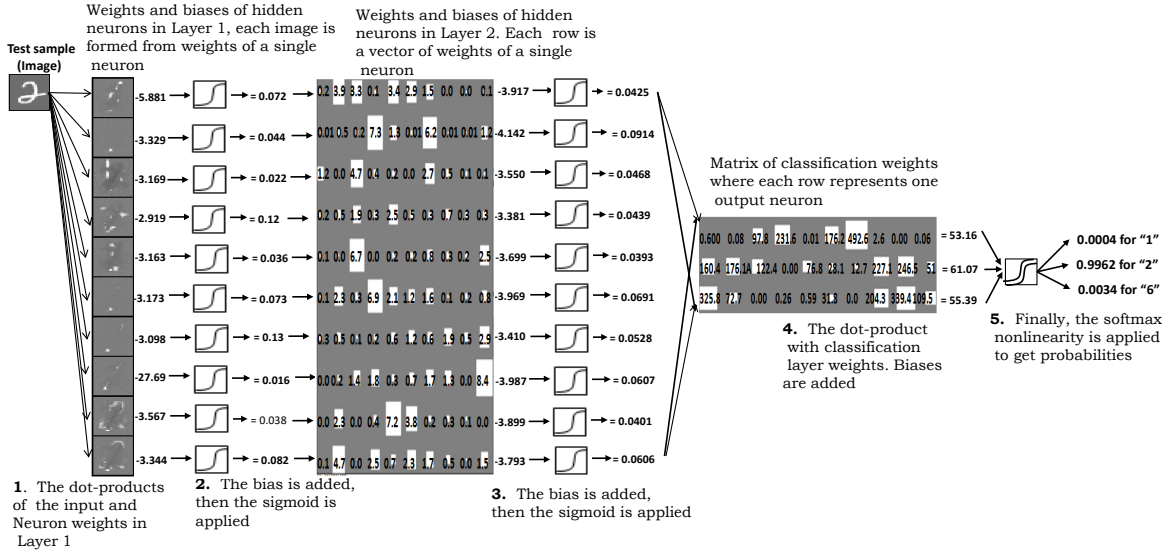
Test sample (Image)

Weights and biases of hidden neurons in Layer 1, each image is formed from weights of a single neuron

Weights and biases of hidden neurons in Layer 2. Each row is a vector of weights of a single neuron

-5.881 = 0.072
-3.329 = 0.044
-3.169 = 0.022
-2.919 = 0.12
-3.163 = 0.036
-3.173 = 0.073
-3.098 = 0.13
-27.69 = 0.016
-3.567 = 0.038
-3.344 = 0.082

0.2 3.9 3.3 0.1 3.4 2.9 1.5 0.0 0.0 0.1
0.01 0.5 0.2 7.3 1.3 0.01 6.2 0.01 0.01 1.2
1.2 0.0 4.7 0.4 0.2 0.0 2.7 0.5 0.1 0.1
0.2 0.5 1.9 0.3 2.5 0.5 0.3 0.7 0.3 0.3
0.1 0.0 6.7 0.0 0.2 0.2 0.8 0.3 0.2 2.5
0.1 2.3 0.3 6.9 2.1 1.2 1.6 0.1 0.2 0.8
0.3 0.5 0.1 0.2 0.6 1.2 0.6 1.9 0.5 2.9
0.0 0.2 1.4 1.8 0.3 0.7 1.7 1.3 0.0 8.4
0.0 2.3 0.0 0.4 7.2 3.8 0.2 0.3 0.1 0.0
0.1 4.7 0.0 2.5 0.7 2.3 1.7 0.5 0.0 1.5

-3.917 = 0.0425
-4.142 = 0.0914
-3.550 = 0.0468
-3.381 = 0.0439
-3.699 = 0.0393
-3.969 = 0.0691
-3.410 = 0.0528
-3.987 = 0.0607
-3.899 = 0.0401
-3.793 = 0.0606

Matrix of classification weights where each row represents one output neuron

0.600 0.08 97.8 231.6 0.01 176.2 492.6 2.6 0.00 0.06 = 53.16
160.4 176.1A 122.4 0.00 76.8 28.1 12.7 227.1 246.5 5.1 = 61.07
325.8 72.7 0.00 0.26 0.59 31.8 0.0 204.3 339.4 109.5 = 55.39

0.0004 for "1"
0.9962 for "2"
0.0034 for "6"

1. The dot-products of the input and Neuron weights in Layer 1

2. The bias is added, then the sigmoid is applied

3. The bias is added, then the sigmoid is applied

4. The dot-product with classification layer weights. Biases are added

5. Finally, the softmax nonlinearity is applied to get probabilities